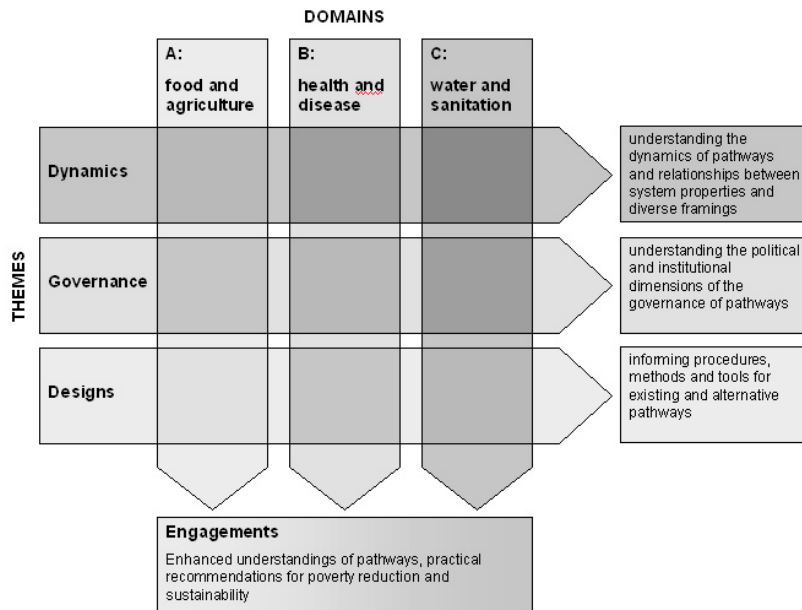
DOMAINS

A:
food and agriculture

B:
health and disease

C:
water and sanitation

THEMES

Dynamics

understanding the dynamics of pathways and relationships between system properties and diverse framings

Governance

understanding the political and institutional dimensions of the governance of pathways

Designs

informing procedures, methods and tools for existing and alternative pathways

Engagements

Enhanced understandings of pathways, practical recommendations for poverty reduction and sustainability